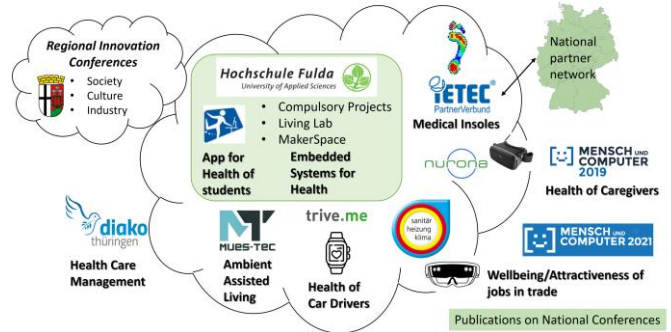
Regional Innovation Conferences
• Society
• Culture
• Industry

Hochschule Fulda
University of Applied Sciences

• Compulsory Projects
• Living Lab
• MakerSpace

App for Health of students

Embedded Systems for Health

IETEC
PartnerVerbund

Medical Insoles

National partner network

nurona

MENSCH UND COMPUTER 2019

Health of Caregivers

diako thüringen

Health Care Management

MUES-TEC

Ambient Assisted Living

trive.me

Health of Car Drivers

sanitär heizung klima

MENSCH UND COMPUTER 2021

Wellbeing/Attractiveness of jobs in trade

Publications on National Conferences